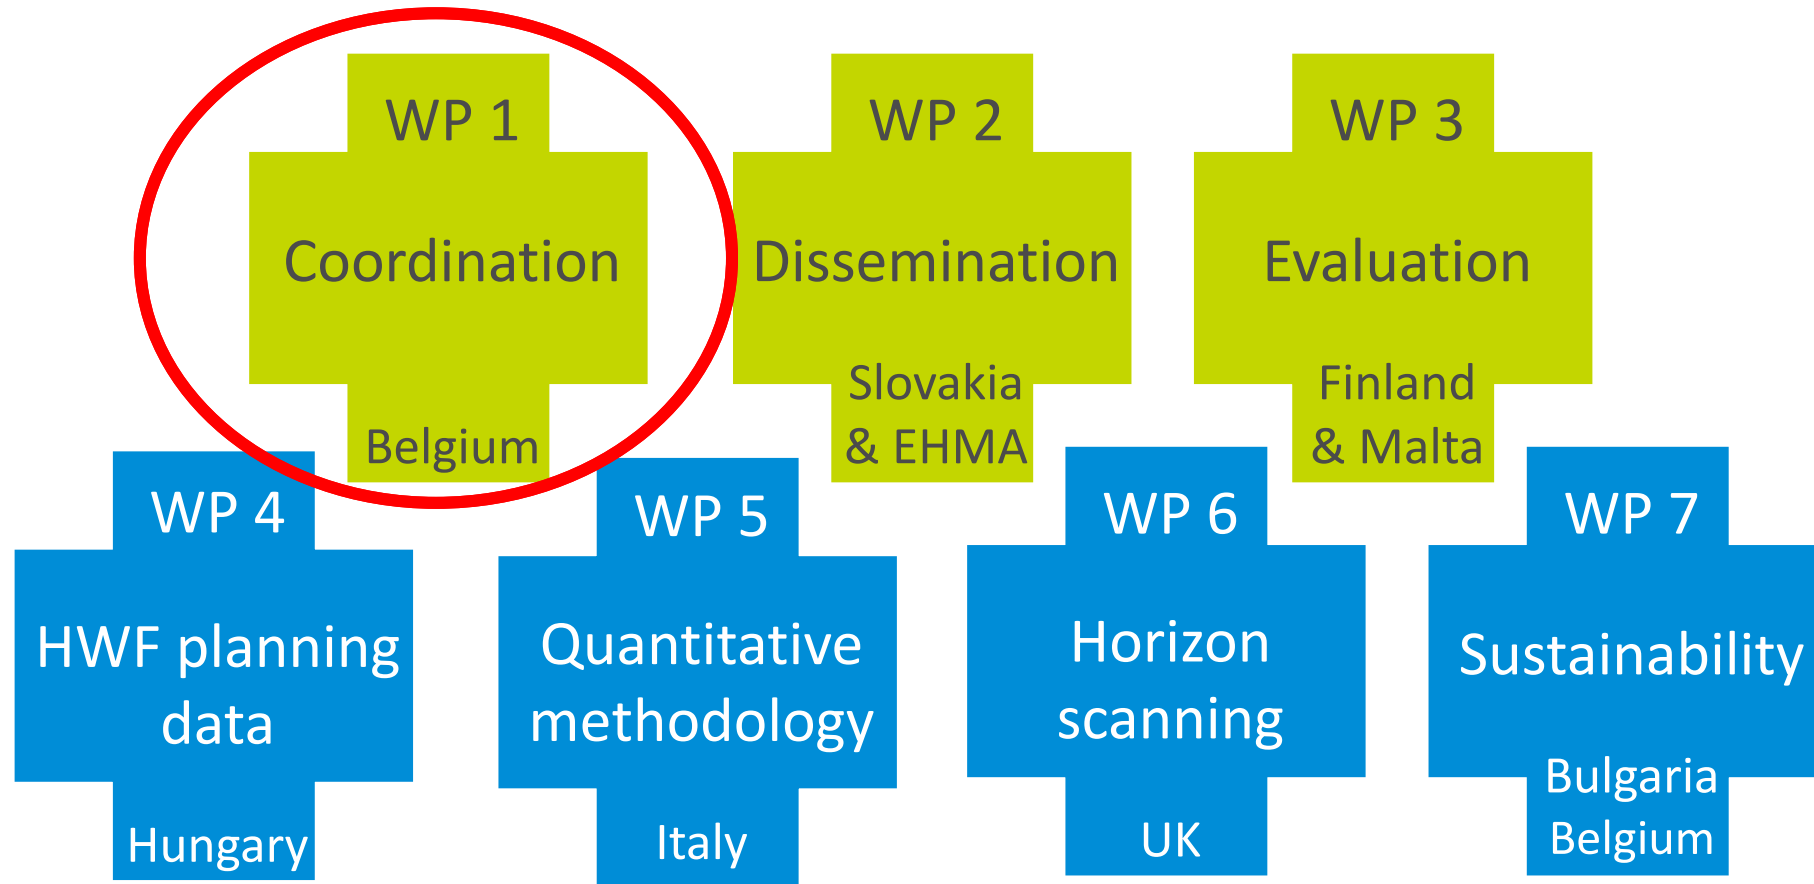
WP 1
Coordination
Belgium

WP 2
Dissemination
Slovakia & EHMA

WP 3
Evaluation
Finland & Malta

WP 4
HWF planning data
Hungary

WP 5
Quantitative methodology
Italy

WP 6
Horizon scanning
UK

WP 7
Sustainability
Bulgaria Belgium